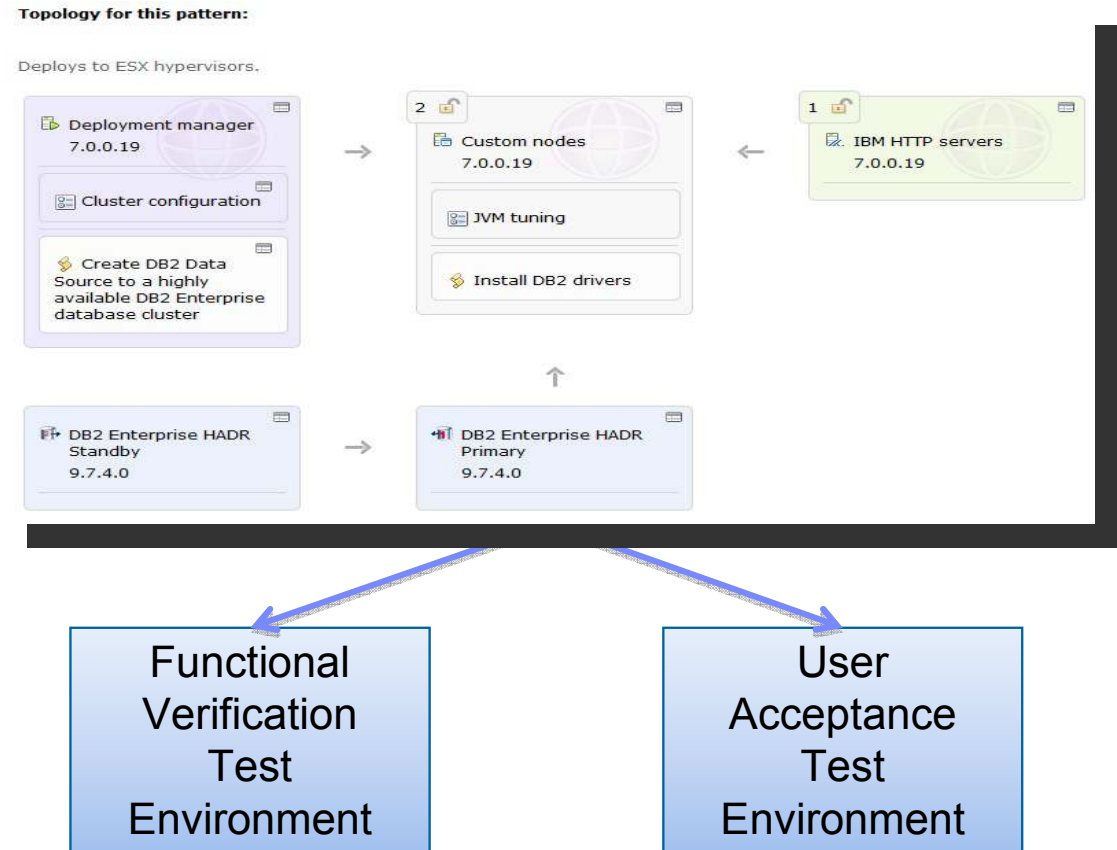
Topology for this pattern:

Deploys to ESX hypervisors.

Deployment manager
7.0.0.19

Cluster configuration

Create DB2 Data Source to a highly available DB2 Enterprise database cluster

2

Custom nodes
7.0.0.19

JVM tuning

Install DB2 drivers

1

IBM HTTP servers
7.0.0.19

DB2 Enterprise HADR Standby
9.7.4.0

DB2 Enterprise HADR Primary
9.7.4.0

Functional Verification Test Environment

User Acceptance Test Environment